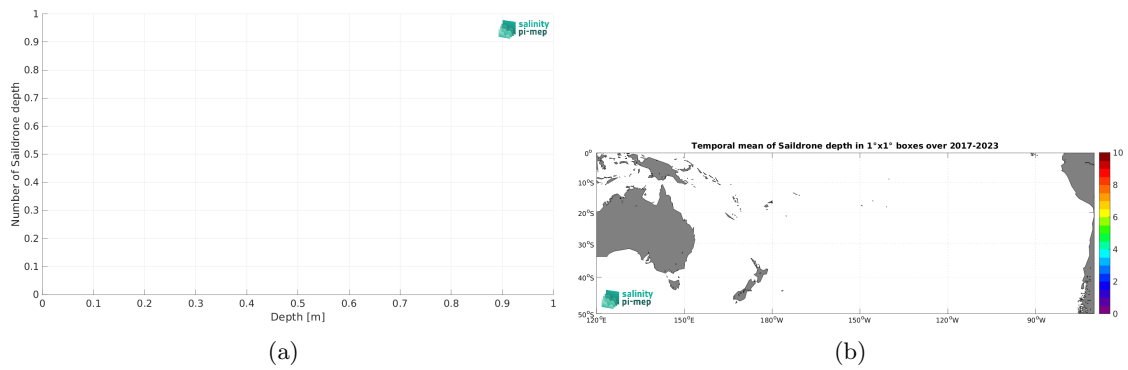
salinity pi-mep

Number of Saildrone depth

1
0.9
0.8
0.7
0.6
0.5
0.4
0.3
0.2
0.1
0

0 0.1 0.2 0.3 0.4 0.5 0.6 0.7 0.8 0.9 1

Depth [m]

(a)

Temporal mean of Saildrone depth in 1°x1° boxes over 2017-2023

0°
10°S
20°S
30°S
40°S
50°S

120°E 150°E 180°W 150°W 120°W 90°W

10
8
6
4
2
0

salinity pi-mep

(b)